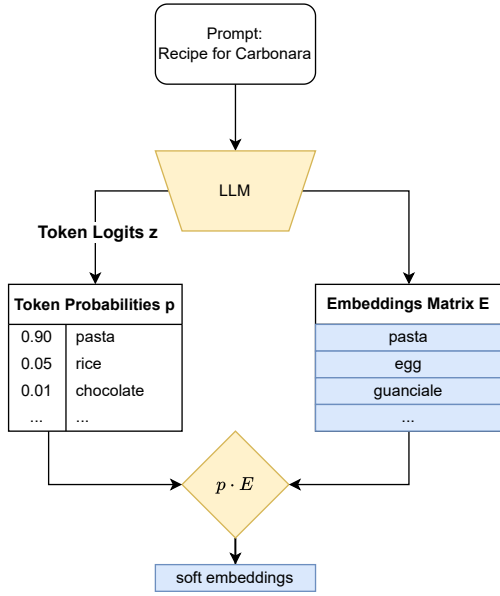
Prompt:
Recipe for Carbonara

LLM

Token Logits z

Token Probabilities p

| 0.90 | pasta |
|---|---|
| 0.05 | rice |
| 0.01 | chocolate |
| ... | ... |

Embeddings Matrix E

pasta
egg
guanciale
...

$p \cdot E$

soft embeddings